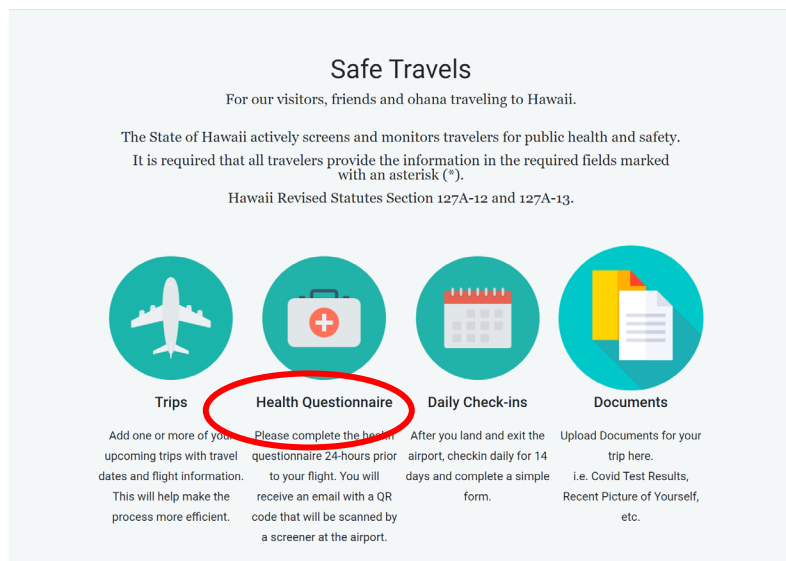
Safe Travels

For our visitors, friends and ohana traveling to Hawaii.

The State of Hawaii actively screens and monitors travelers for public health and safety.

It is required that all travelers provide the information in the required fields marked with an asterisk (*).

Hawaii Revised Statutes Section 127A-12 and 127A-13.

Trips

Add one or more of your upcoming trips with travel dates and flight information. This will help make the process more efficient.

Health Questionnaire

Please complete the health questionnaire 24-hours prior to your flight. You will receive an email with a QR code that will be scanned by a screener at the airport.

Daily Check-ins

After you land and exit the airport, checkin daily for 14 days and complete a simple form.

Documents

Upload Documents for your trip here.
i.e. Covid Test Results, Recent Picture of Yourself, etc.